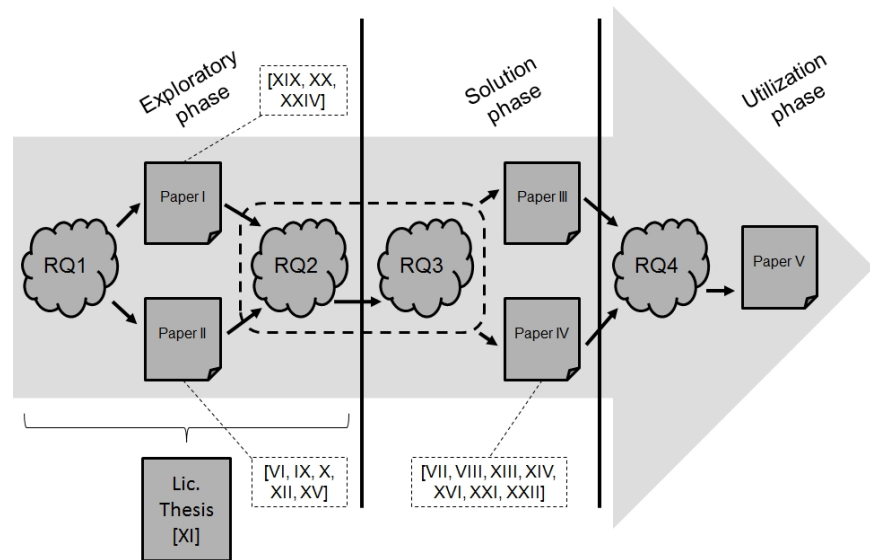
Exploratory phase

[XIX, XX, XXIV]

Solution phase

Utilization phase

Paper I

RQ1

RQ2

RQ3

Paper III

RQ4

Paper V

Paper II

Paper IV

Lic. Thesis [XI]

[VI, IX, X, XII, XV]

[VII, VIII, XIII, XIV, XVI, XXI, XXII]